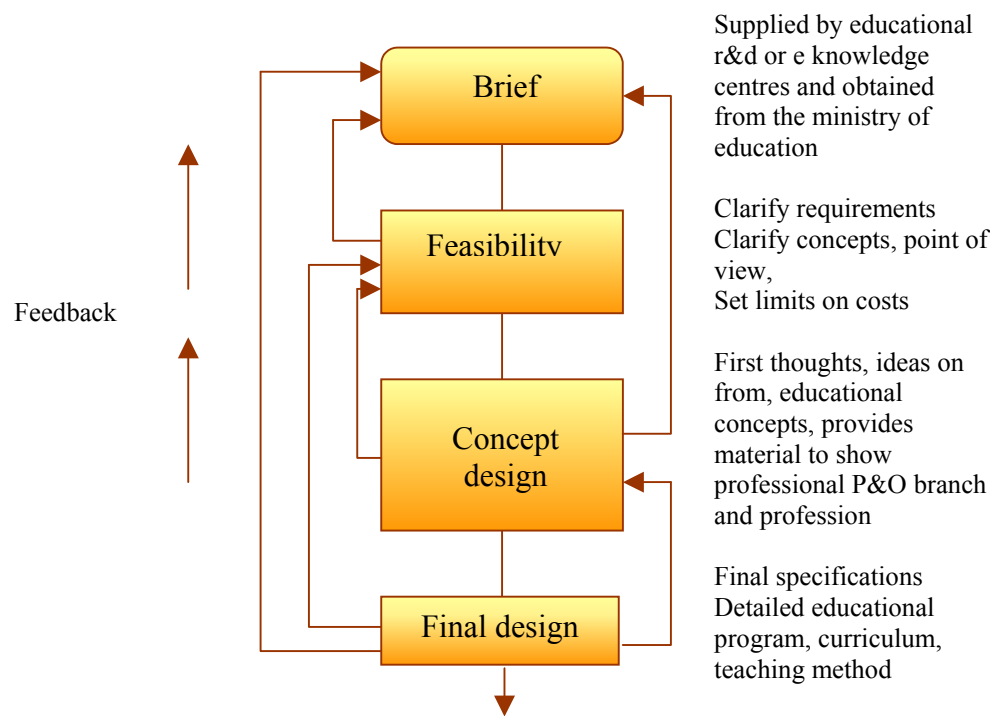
Brief

Feasibilitv

Concept design

Final design

Feedback

Supplied by educational r&d or e knowledge centres and obtained from the ministry of education

Clarify requirements
Clarify concepts, point of view,
Set limits on costs

First thoughts, ideas on from, educational concepts, provides material to show professional P&O branch and profession

Final specifications
Detailed educational program, curriculum, teaching method